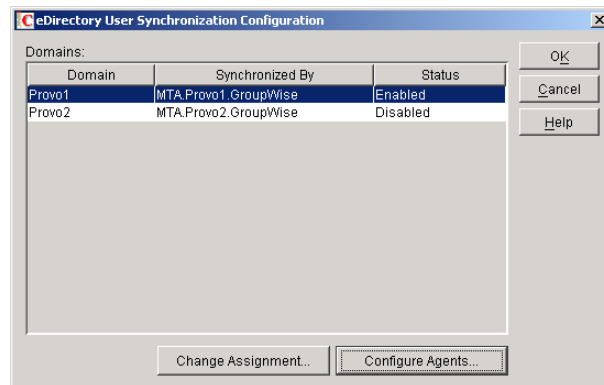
eDirectory User Synchronization Configuration

Domains:

| Domain | Synchronized By | Status |
|---|---|---|
| Provo1 | MTA.Provo1.GroupWise | Enabled |
| Provo2 | MTA.Provo2.GroupWise | Disabled |

OK
Cancel
Help

Change Assignment...
Configure Agents...